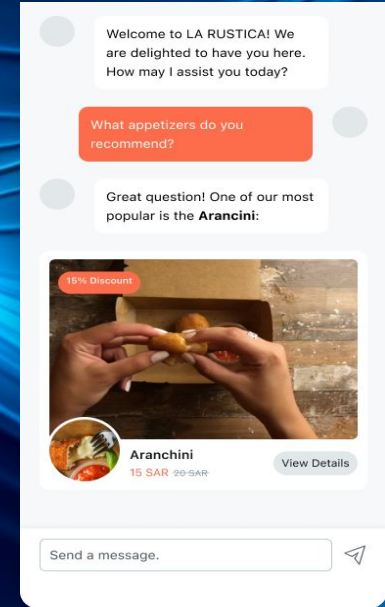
Welcome to LA RUSTICA! We are delighted to have you here. How may I assist you today?

What appetizers do you recommend?

Great question! One of our most popular is the **Arancini**:

15% Discount

Aranchini
15 SAR ~~20 SAR~~

View Details

Send a message.